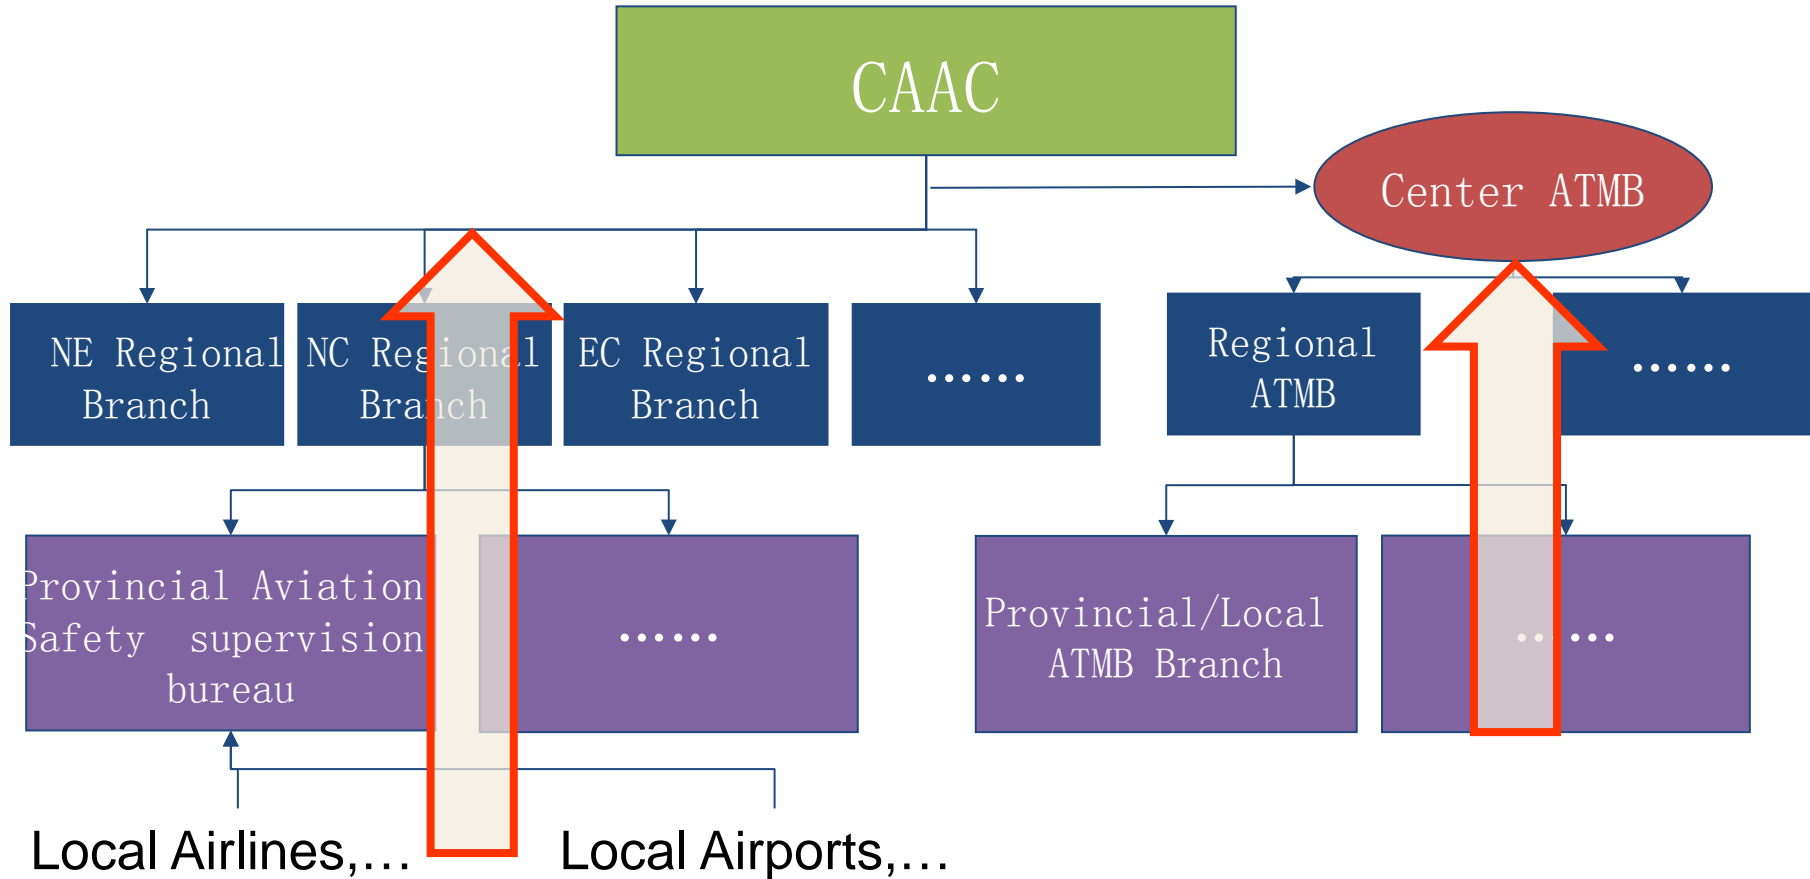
CAAC

Center ATMB

NE Regional Branch

NC Regional Branch

EC Regional Branch

……

Regional ATMB

……

Provincial Aviation Safety supervision bureau

……

Provincial/Local ATMB Branch

……

Local Airlines,…

Local Airports,…